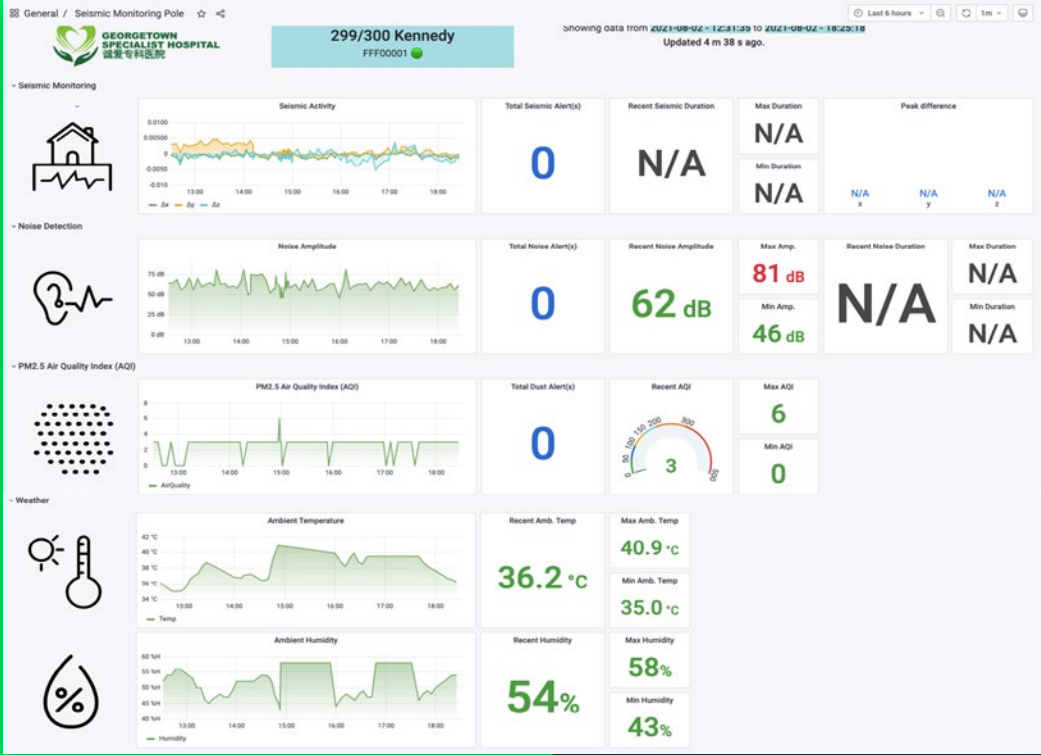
General / Seismic Monitoring Pole

Last 6 hours 1m

GEORGETOWN SPECIALIST HOSPITAL
诚爱专科医院

299/300 Kennedy
FFF00001

Showing data from 2021-08-02 - 12:31:35 to 2021-08-02 - 18:25:18
Updated 4 m 38 s ago.

Seismic Monitoring

Seismic Activity
0.0100
0.00500
0
-0.0050
-0.010
13:00 14:00 15:00 16:00 17:00 18:00
Δx Δy Δz

Total Seismic Alert(s)
0

Recent Seismic Duration
N/A

Max Duration
N/A

Min Duration
N/A

Peak difference
N/A x
N/A y
N/A z

Noise Detection

Noise Amplitude
75 dB
50 dB
25 dB
0 dB
13:00 14:00 15:00 16:00 17:00 18:00

Total Noise Alert(s)
0

Recent Noise Amplitude
62 dB

Max Amp.
81 dB

Min Amp.
46 dB

Recent Noise Duration
N/A

Max Duration
N/A

Min Duration
N/A

PM2.5 Air Quality Index (AQI)

PM2.5 Air Quality Index (AQI)
8
6
4
2
0
13:00 14:00 15:00 16:00 17:00 18:00
AirQuality

Total Dust Alert(s)
0

Recent AQI
0 50 100 150 200 300 500
3

Max AQI
6

Min AQI
0

Weather

Ambient Temperature
42 °C
40 °C
38 °C
36 °C
34 °C
13:00 14:00 15:00 16:00 17:00 18:00
Temp

Recent Amb. Temp
36.2 °C

Max Amb. Temp
40.9 °C

Min Amb. Temp
35.0 °C

Ambient Humidity
60 %H
55 %H
50 %H
45 %H
40 %H
13:00 14:00 15:00 16:00 17:00 18:00
Humidity

Recent Humidity
54%

Max Humidity
58%

Min Humidity
43%